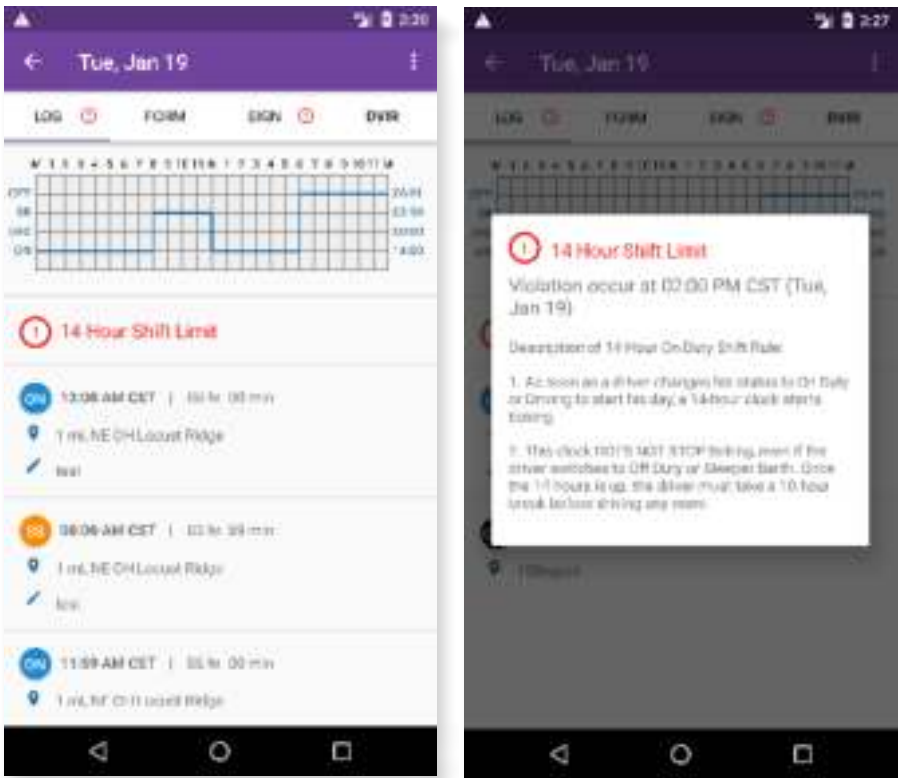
2:20

Tue, Jan 19

LOG FORM SIGN DVIR

M 1 2 3 4 5 6 7 8 9 10 11 N 1 2 3 4 5 6 7 8 9 10 11 M

OFF
SB
D
ON

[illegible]
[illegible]
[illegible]
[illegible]

14 Hour Shift Limit

ON 12:06 AM CST | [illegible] hr 00 min
1 mi. NE OH Locust Ridge
test

SB 08:06 AM CST | 03 hr 59 min
1 mi. NE OH Locust Ridge
test

ON 11:59 AM CST | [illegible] hr 00 min
1 mi. NE OH Locust Ridge

2:27

Tue, Jan 19

LOG FORM SIGN DVIR

14 Hour Shift Limit

Violation occur at 02:00 PM CST (Tue, Jan 19)

Description of 14 Hour On-Duty Shift Rule:

1. As soon as a driver changes his status to On Duty or Driving to start his day, a 14-hour clock starts ticking.

2. This clock DOES NOT STOP ticking, even if the driver switches to Off Duty or Sleeper Berth. Once the 14 hours is up, the driver must take a 10-hour break before driving any more.

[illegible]